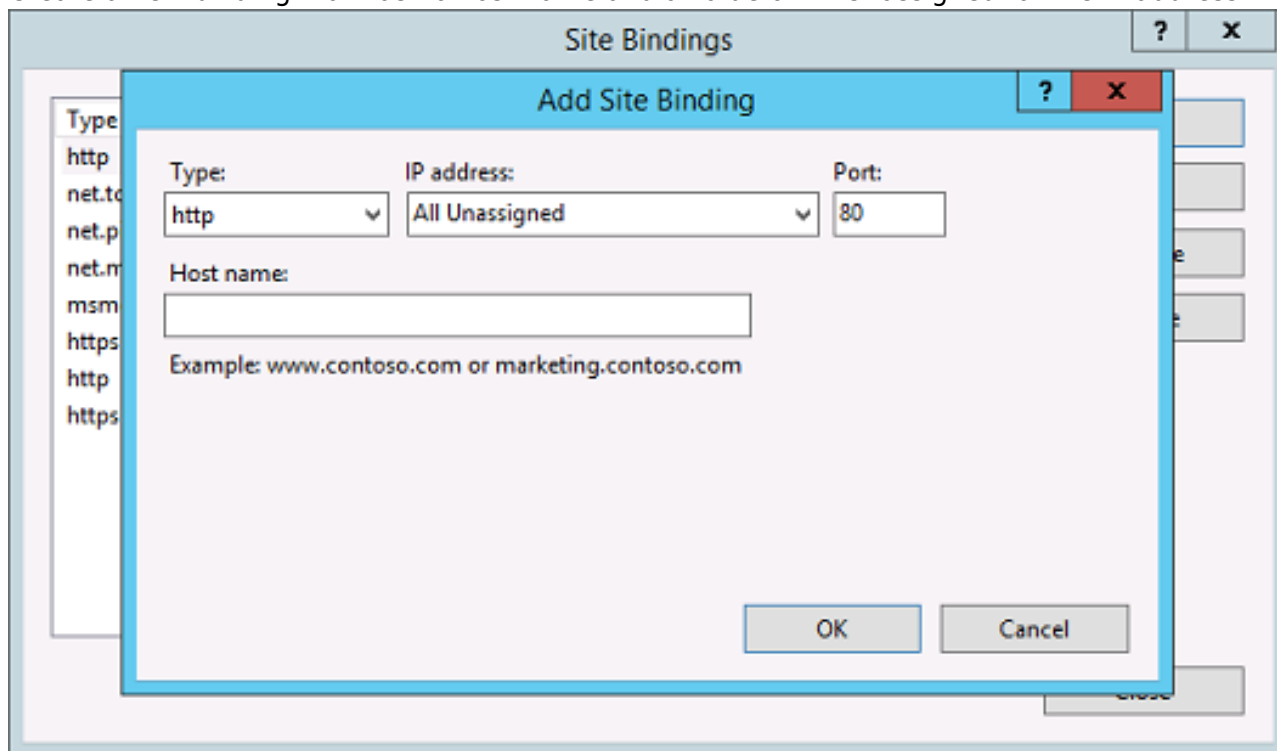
Site Bindings
?
x
Type
http
net.tc
net.p
net.m
msm
https
http
https
e
e
Close

Add Site Binding
?
x
Type:
http
IP address:
All Unassigned
Port:
80
Host name:
Example: www.contoso.com or marketing.contoso.com
OK
Cancel